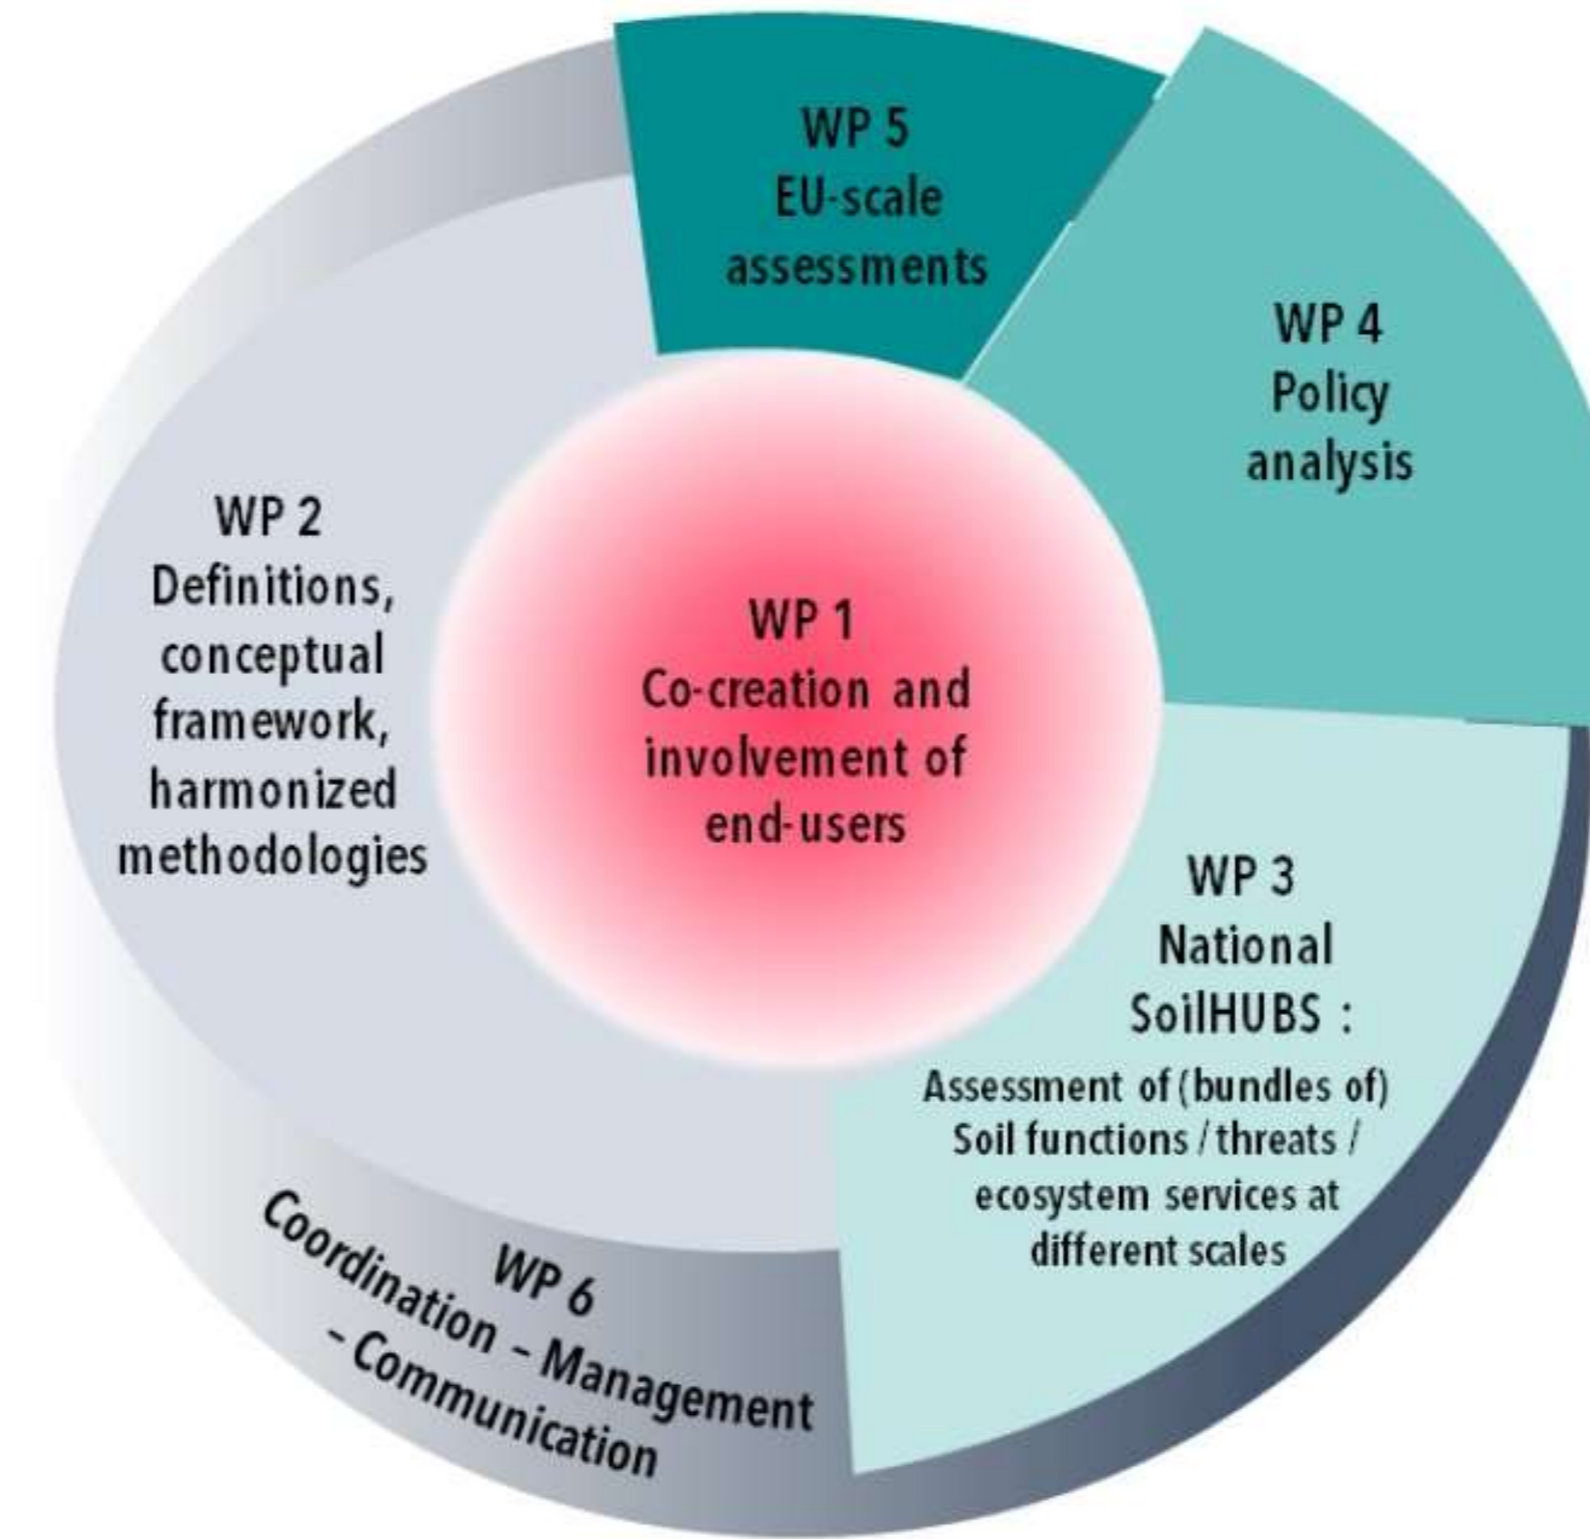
WP 5
EU-scale
assessments

WP 4
Policy
analysis

WP 2
Definitions,
conceptual
framework,
harmonized
methodologies

WP 1
Co-creation and
involvement of
end-users

WP 3
National
SoilHUBS :
Assessment of (bundles of)
Soil functions / threats /
ecosystem services at
different scales

WP 6
Coordination – Management
– Communication